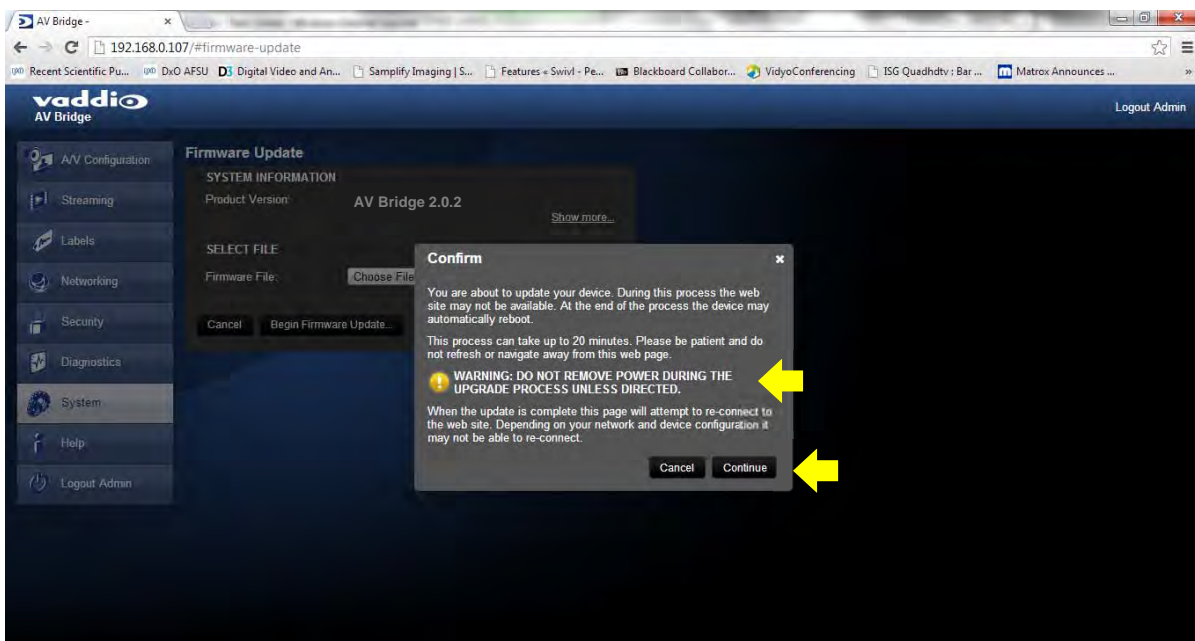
AV Bridge -

192.168.0.107/#firmware-update

Recent Scientific Pu... DxO AFSU Digital Video and An... Samplify Imaging | S... Features « Swivl - Pe... Blackboard Collabor... VidyoConferencing ISG Quadhdtv : Bar ... Matrox Announces ...

vaddio
AV Bridge

Logout Admin

A/V Configuration
Streaming
Labels
Networking
Security
Diagnostics
System
Help
Logout Admin

Firmware Update
SYSTEM INFORMATION
Product Version: AV Bridge 2.0.2
Show more...

SELECT FILE
Firmware File: Choose File

Cancel Begin Firmware Update...

Confirm

You are about to update your device. During this process the web site may not be available. At the end of the process the device may automatically reboot.

This process can take up to 20 minutes. Please be patient and do not refresh or navigate away from this web page.

WARNING: DO NOT REMOVE POWER DURING THE UPGRADE PROCESS UNLESS DIRECTED.

When the update is complete this page will attempt to re-connect to the web site. Depending on your network and device configuration it may not be able to re-connect.

Cancel Continue